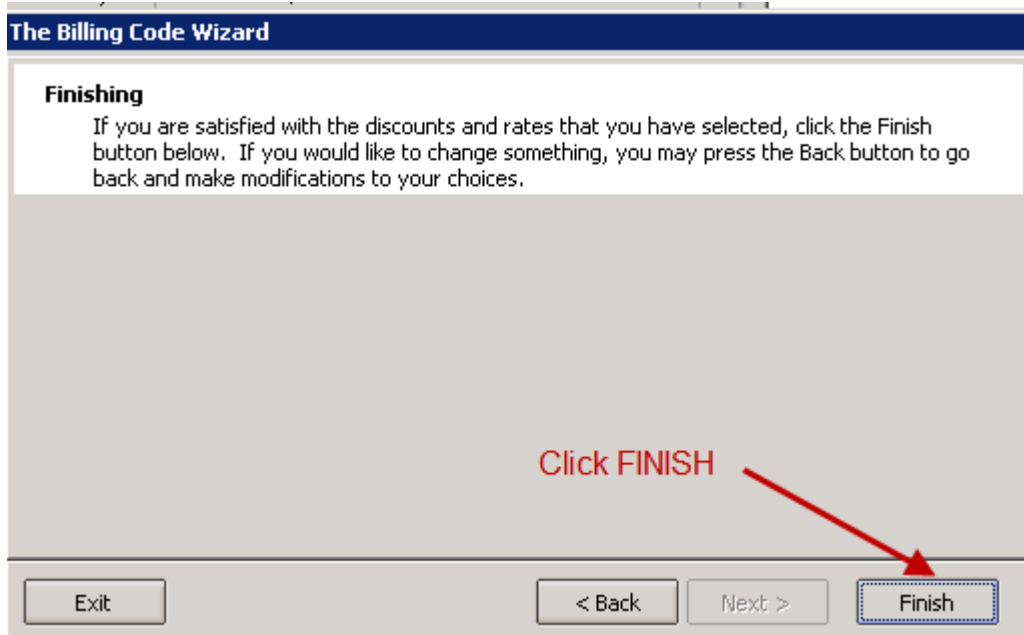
The Billing Code Wizard

Finishing

If you are satisfied with the discounts and rates that you have selected, click the Finish button below. If you would like to change something, you may press the Back button to go back and make modifications to your choices.

Click FINISH

Exit

< Back

Next >

Finish